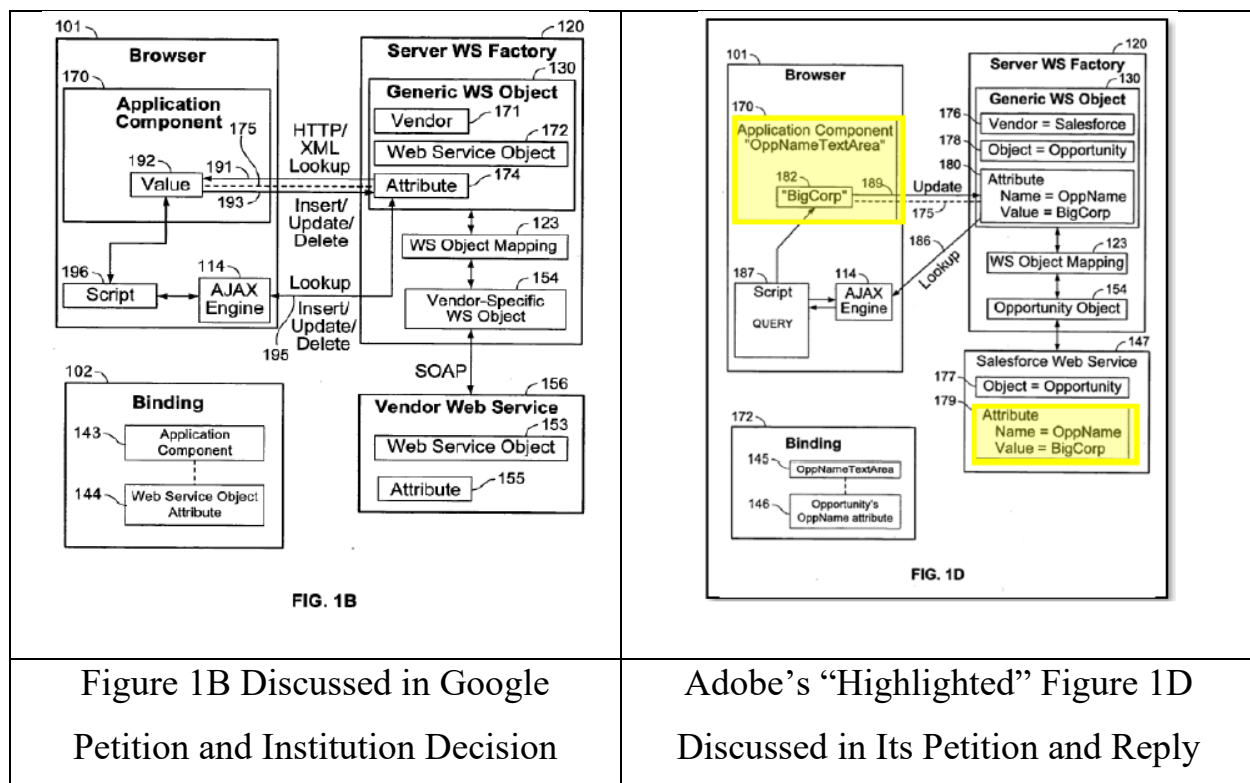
| 101 Browser 170 Application Component 175 192 Value 191 193 196 Script 114 AJAX Engine 120 Server WS Factory 130 Generic WS Object Vendor 171 172 Web Service Object Attribute 174 HTTP/ XML Lookup Insert/ Update/ Delete 123 WS Object Mapping Lookup Insert/ Update/ Delete 195 154 Vendor-Specific WS Object SOAP 156 Vendor Web Service 153 Web Service Object Attribute 155 102 Binding 143 Application Component 144 Web Service Object Attribute FIG. 1B | 101 Browser 170 Application Component "OppNameTextArea" 182 "BigCorp" 189 Update 175 186 Lookup 187 Script QUERY 114 AJAX Engine 120 Server WS Factory 130 Generic WS Object 176 Vendor = Salesforce 178 Object = Opportunity 180 Attribute Name = OppName Value = BigCorp 123 WS Object Mapping 154 Opportunity Object 147 Salesforce Web Service 177 Object = Opportunity 179 Attribute Name = OppName Value = BigCorp 172 Binding 145 OppNameTextArea 146 Opportunity's OppName attribute FIG. 1D |
|---|---|
| Figure 1B Discussed in Google Petition and Institution Decision | Adobe's "Highlighted" Figure 1D Discussed in Its Petition and Reply |